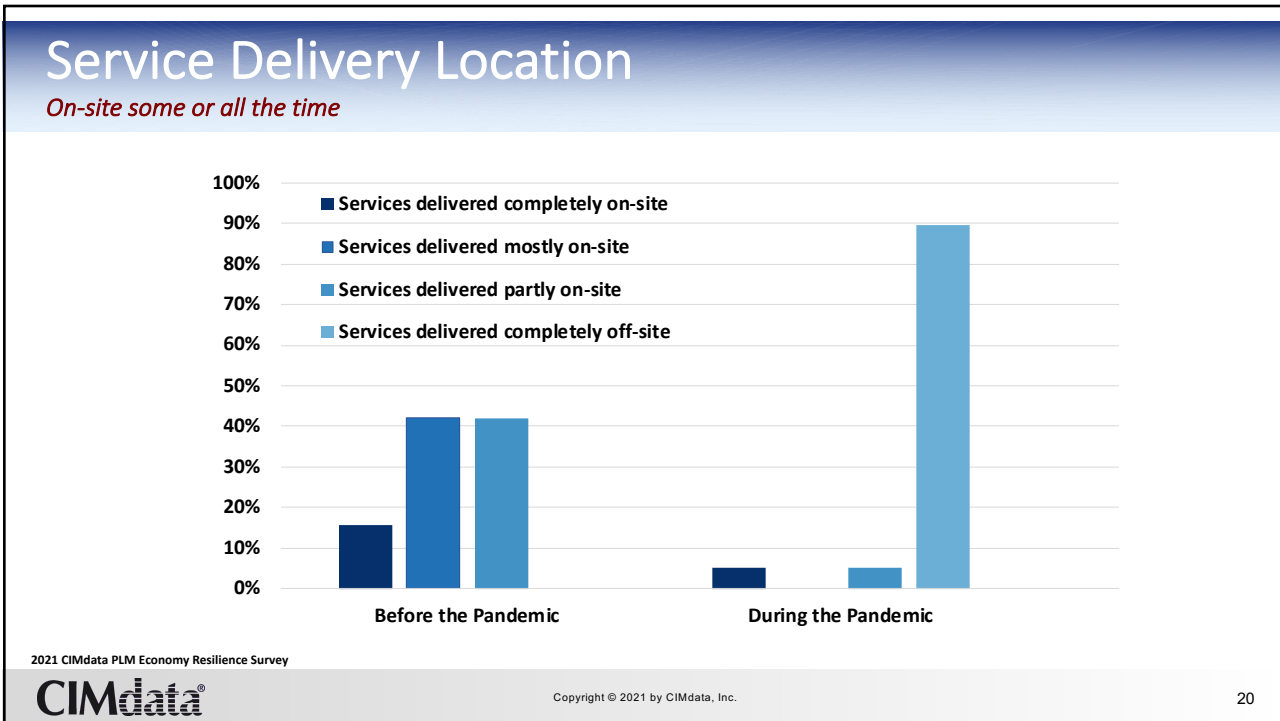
Service Delivery Location
On-site some or all the time

100%
90%
80%
70%
60%
50%
40%
30%
20%
10%
0%

Services delivered completely on-site
Services delivered mostly on-site
Services delivered partly on-site
Services delivered completely off-site

Before the Pandemic
During the Pandemic

2021 CIMdata PLM Economy Resilience Survey

CIMdata®

Copyright © 2021 by CIMdata, Inc.

20